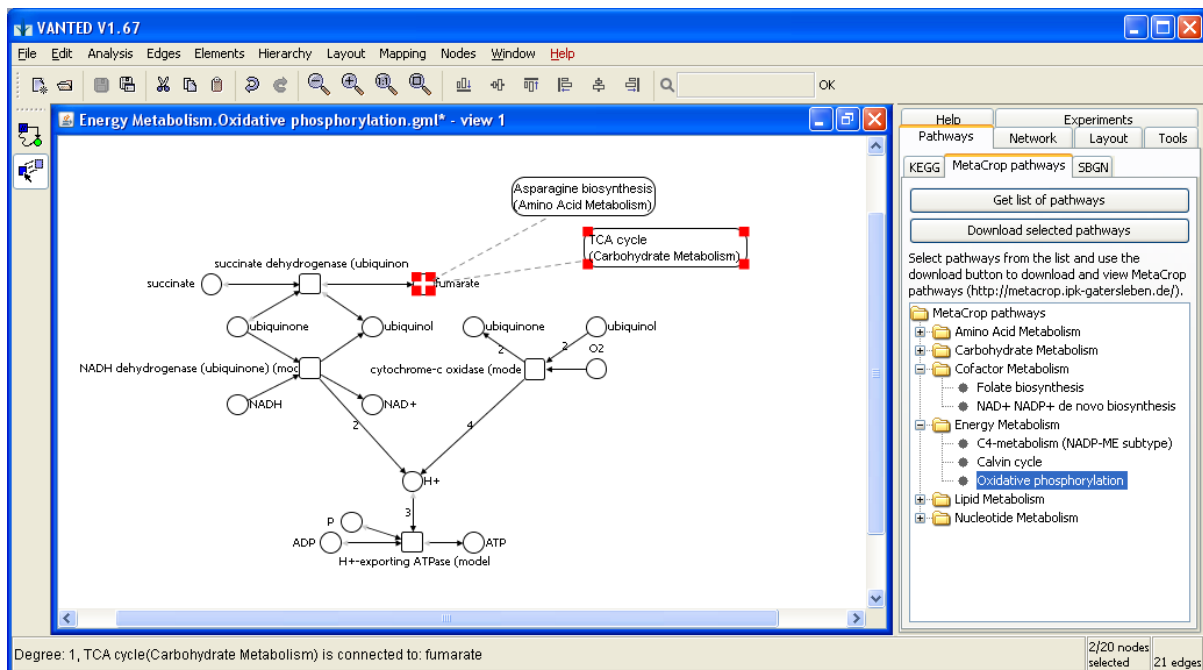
VANTED V1.67

File Edit Analysis Edges Elements Hierarchy Layout Mapping Nodes Window Help

OK

Energy Metabolism.Oxidative phosphorylation.gml* - view 1

Asparagine biosynthesis (Amino Acid Metabolism)

TCA cycle (Carbohydrate Metabolism)

succinate dehydrogenase (ubiquinon

succinate

fumarate

ubiquinone

ubiquinol

ubiquinone

ubiquinol

2

2

O2

NADH dehydrogenase (ubiquinone) (mod

cytochrome-c oxidase (mode

NADH

NAD+

2

4

H+

3

P

ADP

ATP

H+-exporting ATPase (model

Help

Experiments

Pathways

Network

Layout

Tools

KEGG

MetaCrop pathways

SBGN

Get list of pathways

Download selected pathways

Select pathways from the list and use the download button to download and view MetaCrop pathways (http://metacrop.ipk-gatersleben.de/).

MetaCrop pathways
Amino Acid Metabolism
Carbohydrate Metabolism
Cofactor Metabolism
Folate biosynthesis
NAD+ NADP+ de novo biosynthesis
Energy Metabolism
C4-metabolism (NADP-ME subtype)
Calvin cycle
Oxidative phosphorylation
Lipid Metabolism
Nucleotide Metabolism

Degree: 1, TCA cycle(Carbohydrate Metabolism) is connected to: fumarate

2/20 nodes selected

21 edges